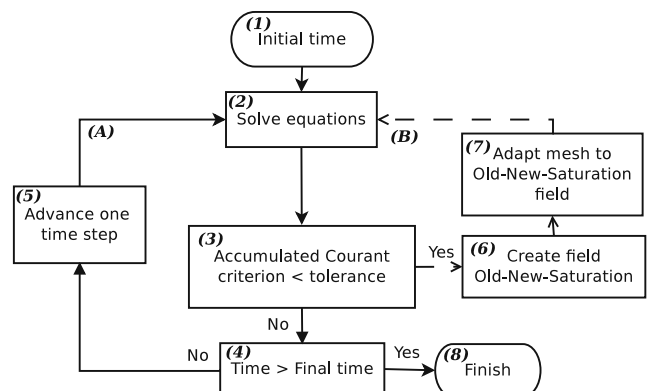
(1) Initial time

(2) Solve equations

(A)

(B)

(7) Adapt mesh to Old-New-Saturation field

(5) Advance one time step

(3) Accumulated Courant criterion < tolerance

Yes

(6) Create field Old-New-Saturation

No

No

(4) Time > Final time

Yes

(8) Finish